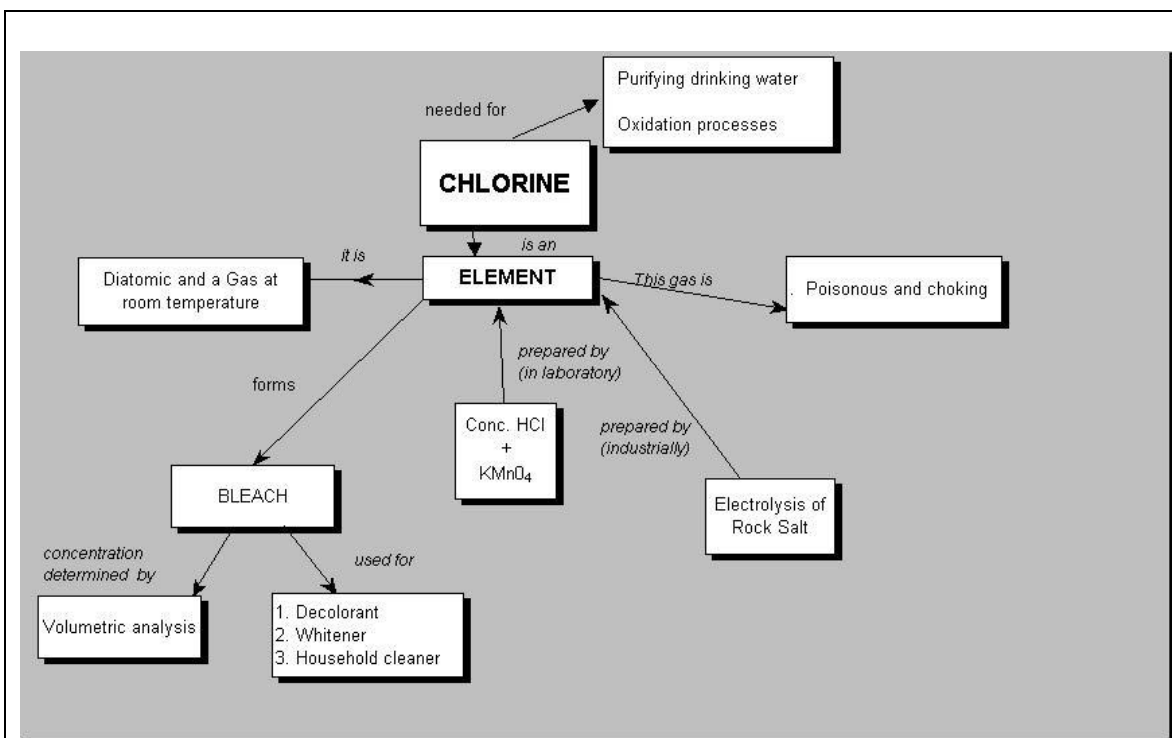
needed for

Purifying drinking water

Oxidation processes

CHLORINE

is an

it is

ELEMENT

This gas is

Diatomic and a Gas at room temperature

. Poisonous and choking

prepared by (in laboratory)

forms

Conc. HCl + $KMn0_4$

prepared by (industrially)

BLEACH

Electrolysis of Rock Salt

concentration determined by

used for

Volumetric analysis

1. Decolorant
2. Whitener
3. Household cleaner